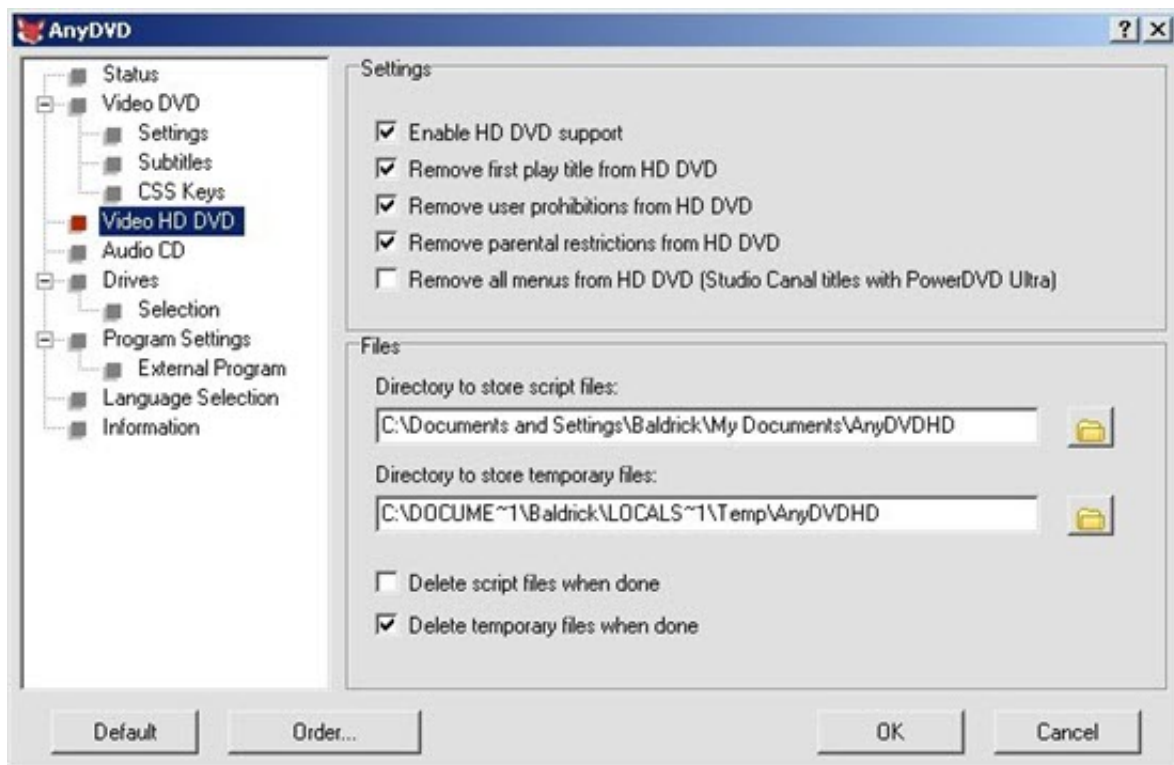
AnyDVD

?

Status
Video DVD
Settings
Subtitles
CSS Keys
Video HD DVD
Audio CD
Drives
Selection
Program Settings
External Program
Language Selection
Information

Settings

Enable HD DVD support
Remove first play title from HD DVD
Remove user prohibitions from HD DVD
Remove parental restrictions from HD DVD
Remove all menus from HD DVD (Studio Canal titles with PowerDVD Ultra)

Files

Directory to store script files:
C:\Documents and Settings\Baldrick\My Documents\AnyDVDHD

Directory to store temporary files:
C:\DOCUME~1\Baldrick\LOCALS~1\Temp\AnyDVDHD

Delete script files when done
Delete temporary files when done

Default
Order...
OK
Cancel